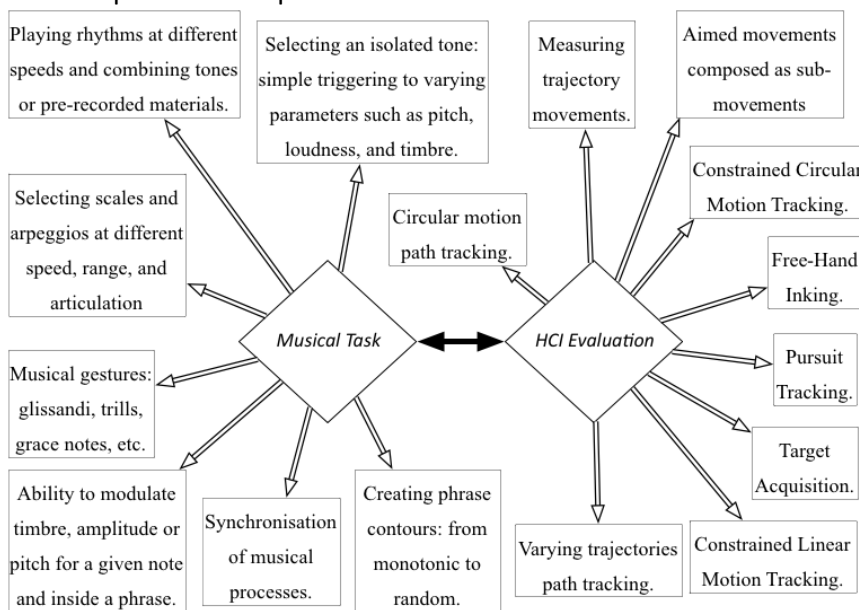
Playing rhythms at different speeds and combining tones or pre-recorded materials.

Selecting an isolated tone: simple triggering to varying parameters such as pitch, loudness, and timbre.

Measuring trajectory movements.

Aimed movements composed as sub-movements

Constrained Circular Motion Tracking.

Circular motion path tracking.

Selecting scales and arpeggios at different speed, range, and articulation

Free-Hand Inking.

Musical Task

HCI Evaluation

Pursuit Tracking.

Musical gestures: glissandi, trills, grace notes, etc.

Target Acquisition.

Ability to modulate timbre, amplitude or pitch for a given note and inside a phrase.

Synchronisation of musical processes.

Creating phrase contours: from monotonic to random.

Varying trajectories path tracking.

Constrained Linear Motion Tracking.